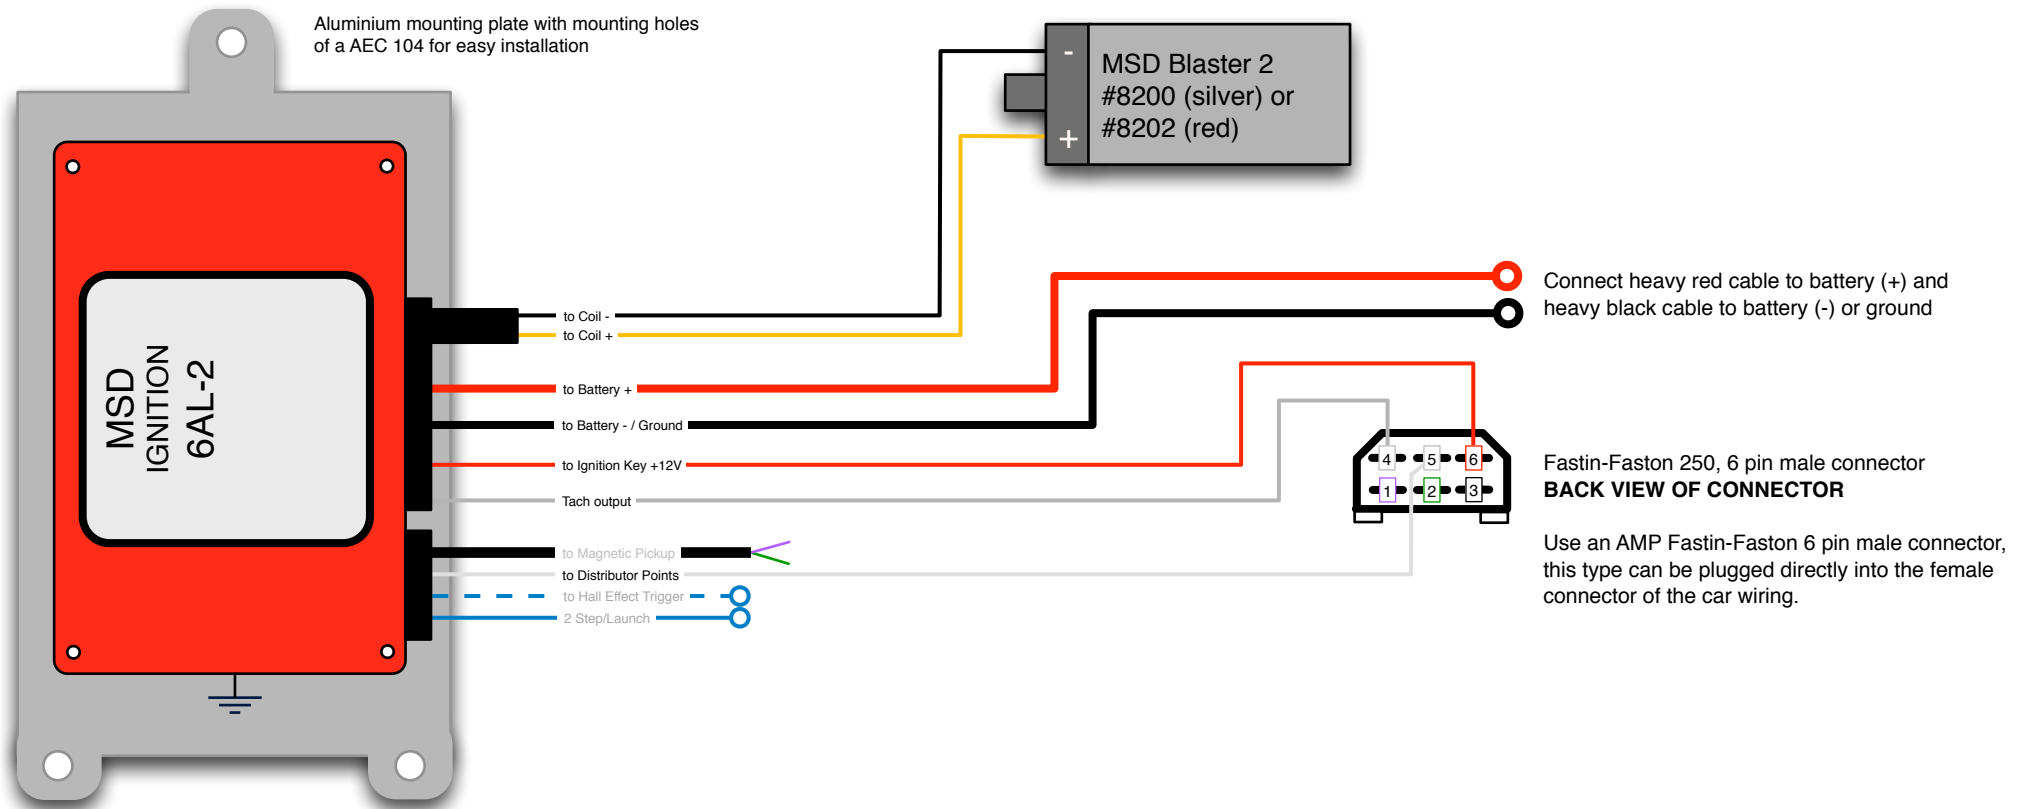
Aluminium mounting plate with mounting holes of a AEC 104 for easy installation

-
+
MSD Blaster 2
#8200 (silver) or
#8202 (red)

MSD
IGNITION
6AL-2

to Coil -
to Coil +
to Battery +
to Battery - / Ground
to Ignition Key +12V
Tach output
to Magnetic Pickup
to Distributor Points
to Hall Effect Trigger
2 Step/Launch

Connect heavy red cable to battery (+) and heavy black cable to battery (-) or ground

4 5 6
1 2 3

Fastin-Faston 250, 6 pin male connector
**BACK VIEW OF CONNECTOR**

Use an AMP Fastin-Faston 6 pin male connector, this type can be plugged directly into the female connector of the car wiring.